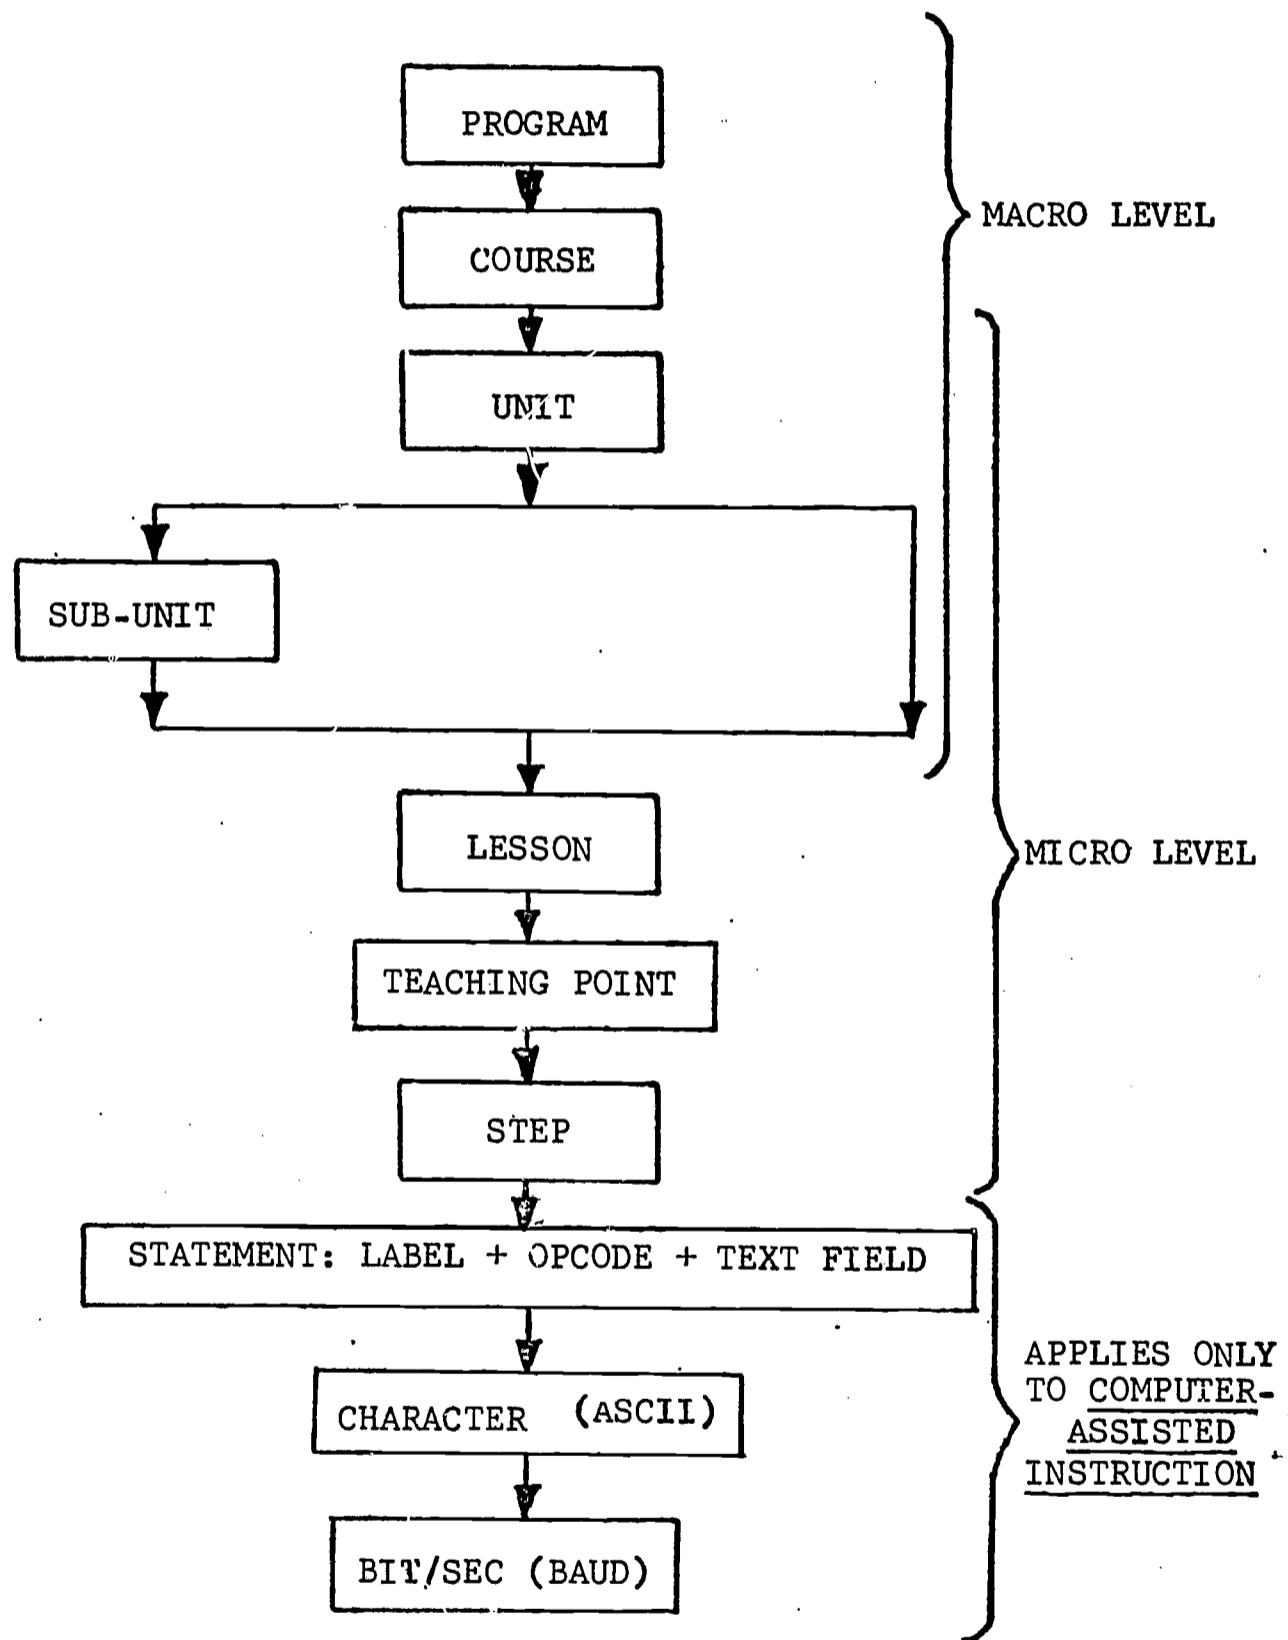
PROGRAM

COURSE

UNIT

SUB-UNIT

LESSON

TEACHING POINT

STEP

STATEMENT: LABEL + OPCODE + TEXT FIELD

CHARACTER (ASCII)

BIT/SEC (BAUD)

MACRO LEVEL

MICRO LEVEL

APPLIES ONLY TO COMPUTER-ASSISTED INSTRUCTION